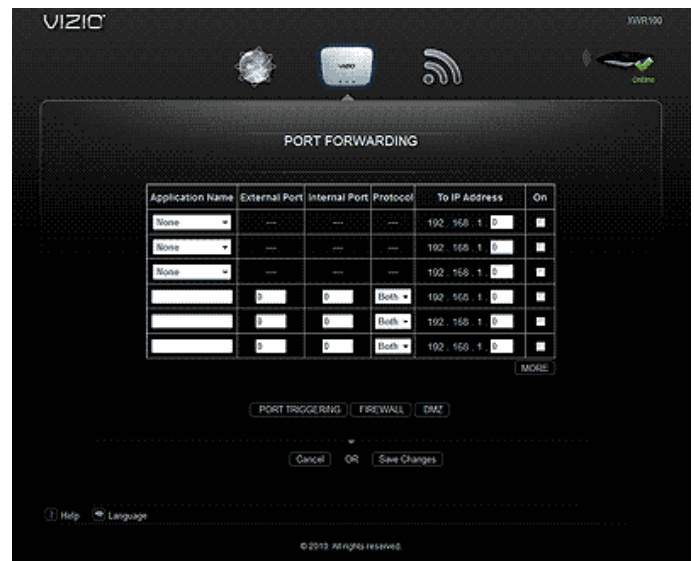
VIZIO

XWR100

Online

PORT FORWARDING

| Application Name | External Port | Internal Port | Protocol | To IP Address | On |
|---|---|---|---|---|---|
| None | --- | --- | --- | 192 . 168 . 1 . 0 | |
| None | --- | --- | --- | 192 . 168 . 1 . 0 | |
| None | --- | --- | --- | 192 . 168 . 1 . 0 | |
| | 0 | 0 | Both | 192 . 168 . 1 . 0 | |
| | 0 | 0 | Both | 192 . 168 . 1 . 0 | |
| | 0 | 0 | Both | 192 . 168 . 1 . 0 | |

MORE

PORT TRIGGERING FIREWALL DMZ

Cancel OR Save Changes

Help Language

© 2010. All rights reserved.